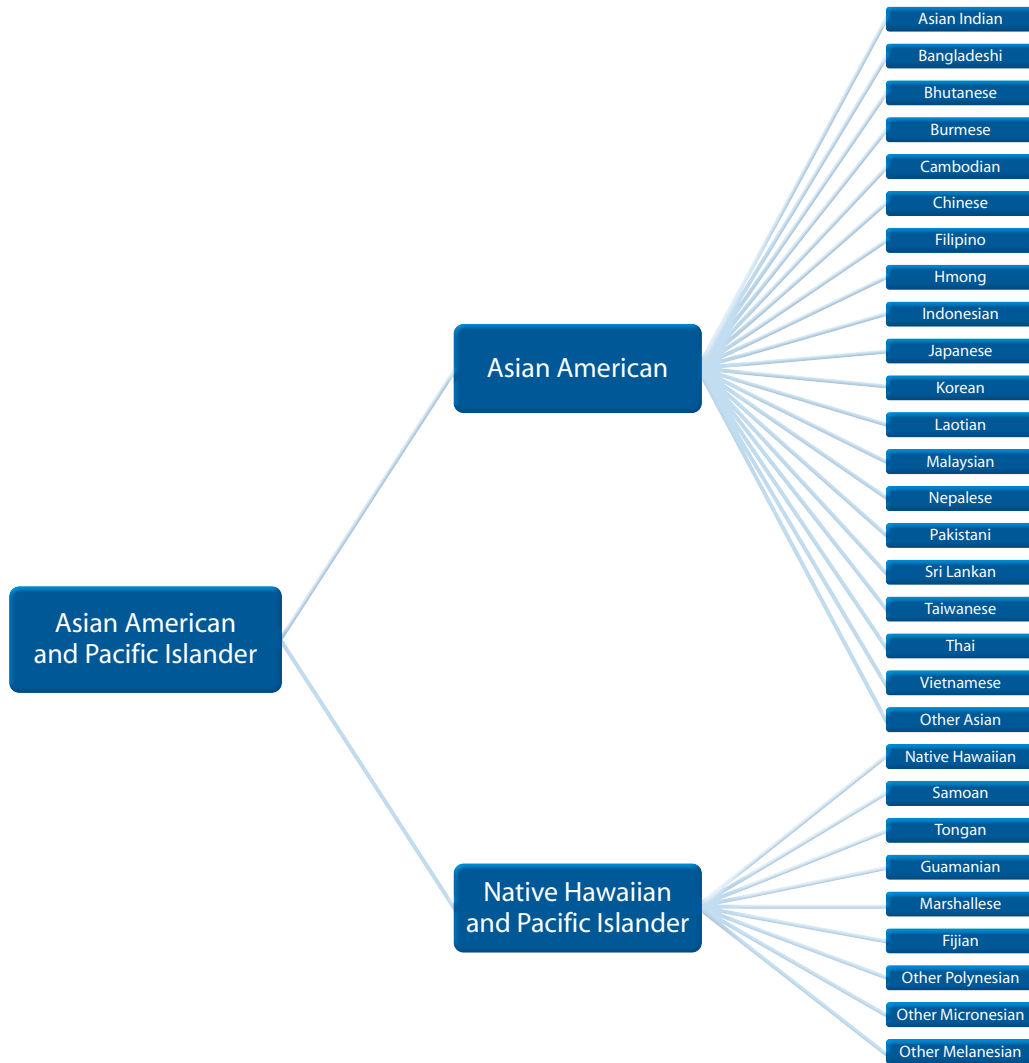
Asian American and Pacific Islander

Asian American

Asian Indian
Bangladeshi
Bhutanese
Burmese
Cambodian
Chinese
Filipino
Hmong
Indonesian
Japanese
Korean
Laotian
Malaysian
Nepalese
Pakistani
Sri Lankan
Taiwanese
Thai
Vietnamese
Other Asian

Native Hawaiian and Pacific Islander

Native Hawaiian
Samoan
Tongan
Guamanian
Marshallese
Fijian
Other Polynesian
Other Micronesian
Other Melanesian